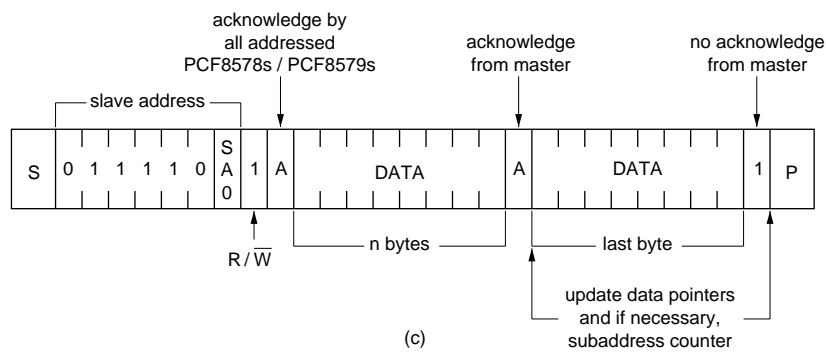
acknowledge by all addressed PCF8578s / PCF8579s

acknowledge from master

no acknowledge from master

slave address

S

0 1 1 1 1 0

S A 0

1

A

DATA

A

DATA

1

P

R / $\overline{W}$

n bytes

last byte

update data pointers and if necessary, subaddress counter

(c)